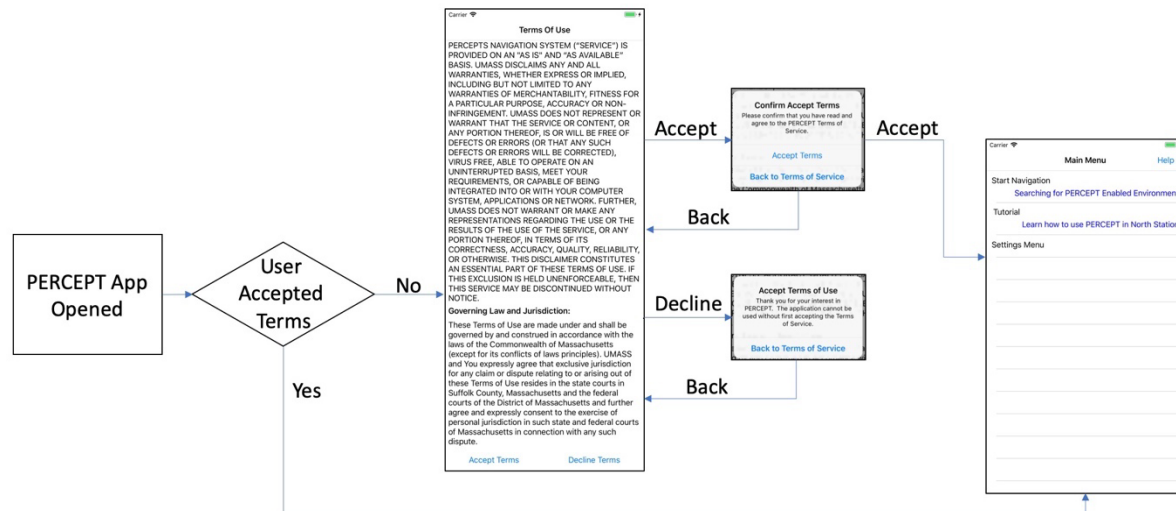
PERCEPT App Opened

User Accepted Terms

No

Yes

Carrier

Terms Of Use

PERCEPTS NAVIGATION SYSTEM ("SERVICE") IS PROVIDED ON AN "AS IS" AND "AS AVAILABLE" BASIS. UMASS DISCLAIMS ANY AND ALL WARRANTIES, WHETHER EXPRESS OR IMPLIED, INCLUDING BUT NOT LIMITED TO ANY WARRANTIES OF MERCHANTABILITY, FITNESS FOR A PARTICULAR PURPOSE, ACCURACY OR NON-INFRINGEMENT. UMASS DOES NOT REPRESENT OR WARRANT THAT THE SERVICE OR CONTENT, OR ANY PORTION THEREOF, IS OR WILL BE FREE OF DEFECTS OR ERRORS (OR THAT ANY SUCH DEFECTS OR ERRORS WILL BE CORRECTED), VIRUS FREE, ABLE TO OPERATE ON AN UNINTERRUPTED BASIS, MEET YOUR REQUIREMENTS, OR CAPABLE OF BEING INTEGRATED INTO OR WITH YOUR COMPUTER SYSTEM, APPLICATIONS OR NETWORK. FURTHER, UMASS DOES NOT WARRANT OR MAKE ANY REPRESENTATIONS REGARDING THE USE OR THE RESULTS OF THE USE OF THE SERVICE, OR ANY PORTION THEREOF, IN TERMS OF ITS CORRECTNESS, ACCURACY, QUALITY, RELIABILITY, OR OTHERWISE. THIS DISCLAIMER CONSTITUTES AN ESSENTIAL PART OF THESE TERMS OF USE. IF THIS EXCLUSION IS HELD UNENFORCEABLE, THEN THIS SERVICE MAY BE DISCONTINUED WITHOUT NOTICE.

Governing Law and Jurisdiction:

These Terms of Use are made under and shall be governed by and construed in accordance with the laws of the Commonwealth of Massachusetts (except for its conflicts of laws principles). UMASS and You expressly agree that exclusive jurisdiction for any claim or dispute relating to or arising out of these Terms of Use resides in the state courts in Suffolk County, Massachusetts and the federal courts of the District of Massachusetts and further agree and expressly consent to the exercise of personal jurisdiction in such state and federal courts of Massachusetts in connection with any such dispute.

Accept Terms Decline Terms

Accept

Confirm Accept Terms
Please confirm that you have read and agree to the PERCEPT Terms of Service.

Accept Terms

Back to Terms of Service

Back

Decline

Accept Terms of Use
Thank you for your interest in PERCEPT. The application cannot be used without first accepting the Terms of Service.

Back to Terms of Service

Back

Accept

Carrier

Main Menu Help

Start Navigation
Searching for PERCEPT Enabled Environmen

Tutorial
Learn how to use PERCEPT in North Station

Settings Menu